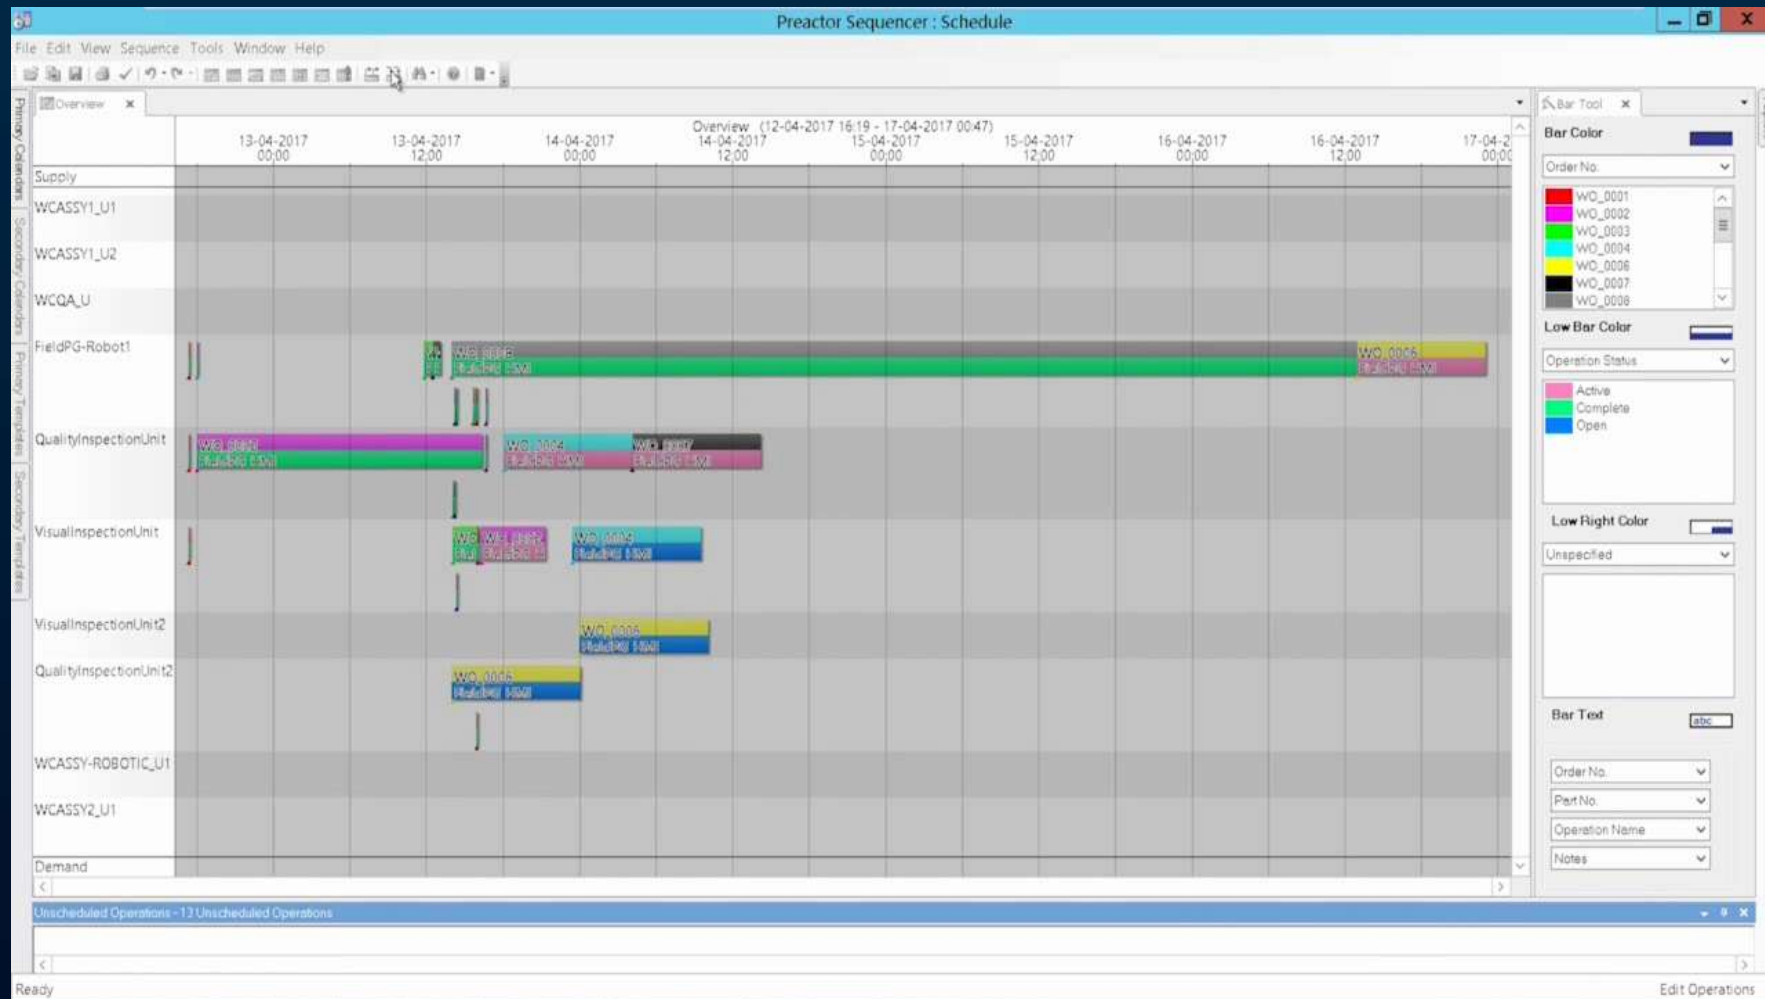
Preactor Sequencer : Schedule

File Edit View Sequence Tools Window Help

Overview

Overview (12-04-2017 16:19 - 17-04-2017 00:47)

13-04-2017 00:00
13-04-2017 12:00
14-04-2017 00:00
14-04-2017 12:00
15-04-2017 00:00
15-04-2017 12:00
16-04-2017 00:00
16-04-2017 12:00
17-04-2 00:00

Supply
WCASSY1_U1
WCASSY1_U2
WCQA_U
FieldPG-Robot1
QualityInspectionUnit
VisualInspectionUnit
VisualInspectionUnit2
QualityInspectionUnit2
WCASSY-ROBOTIC_U1
WCASSY2_U1
Demand

WO_0006
WO_0002
WO_0004
WO_0007
WO_0003
WO_0006
WO_0006

Bar Tool

Bar Color
Order No.
WO_0001
WO_0002
WO_0003
WO_0004
WO_0006
WO_0007
WO_0008

Low Bar Color
Operation Status
Active
Complete
Open

Low Right Color
Unspecified

Bar Text
abc
Order No.
Part No.
Operation Name
Notes

Unscheduled Operations - 13 Unscheduled Operations

Ready
Edit Operations